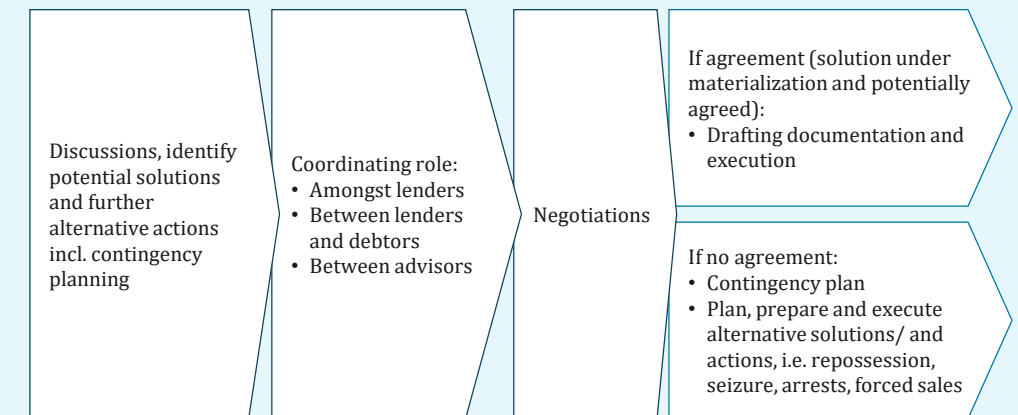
Discussions, identify potential solutions and further alternative actions incl. contingency planning

Coordinating role:
• Amongst lenders
• Between lenders and debtors
• Between advisors

Negotiations

If agreement (solution under materialization and potentially agreed):
• Drafting documentation and execution

If no agreement:
• Contingency plan
• Plan, prepare and execute alternative solutions/ and actions, i.e. repossession, seizure, arrests, forced sales